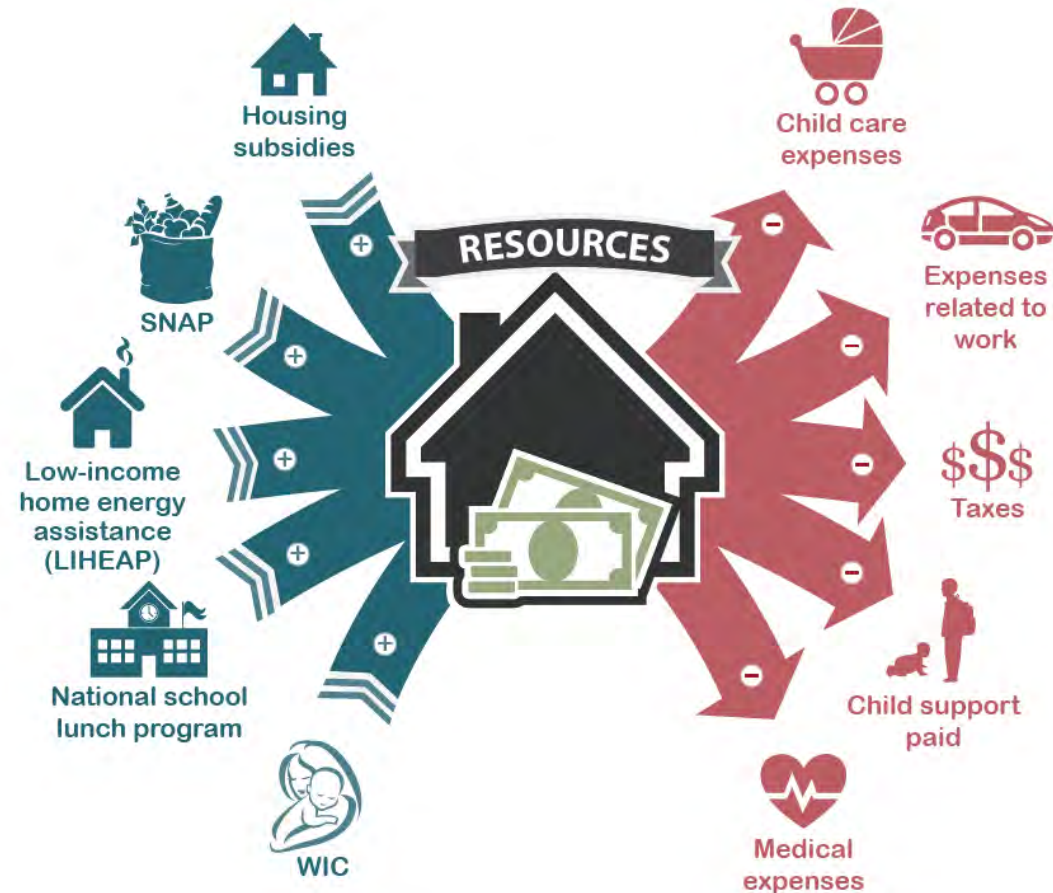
RESOURCES

Housing subsidies

SNAP

Low-income home energy assistance (LIHEAP)

National school lunch program

WIC

+
+
+
+
+

Child care expenses

Expenses related to work

$$$
Taxes

Child support paid

Medical expenses

−
−
−
−
−